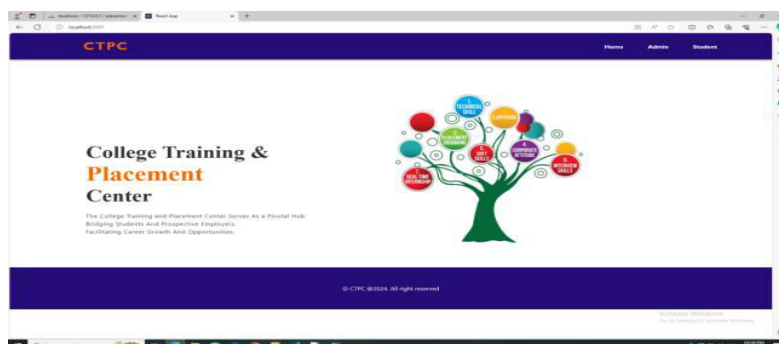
localhost / 127.0.0.1 / placement | React App

localhost:3001

CTPC

Home Admin Student

College Training & Placement Center

The College Training and Placement Center Serves As a Pivotal Hub Bridging Students And Prospective Employers, Facilitating Career Growth And Opportunities.

1. TECHNICAL SKILLS
2. APTITUDE
3. PLACEMENT TRAINING
4. CORPORATE ATTITUDE
5. SOFT SKILLS
6. INTERVIEW SKILLS
7. REAL TIME INTERNSHIP

© CTPC @2024. All right reserved

Activate Windows
Go to Settings to activate Windows.